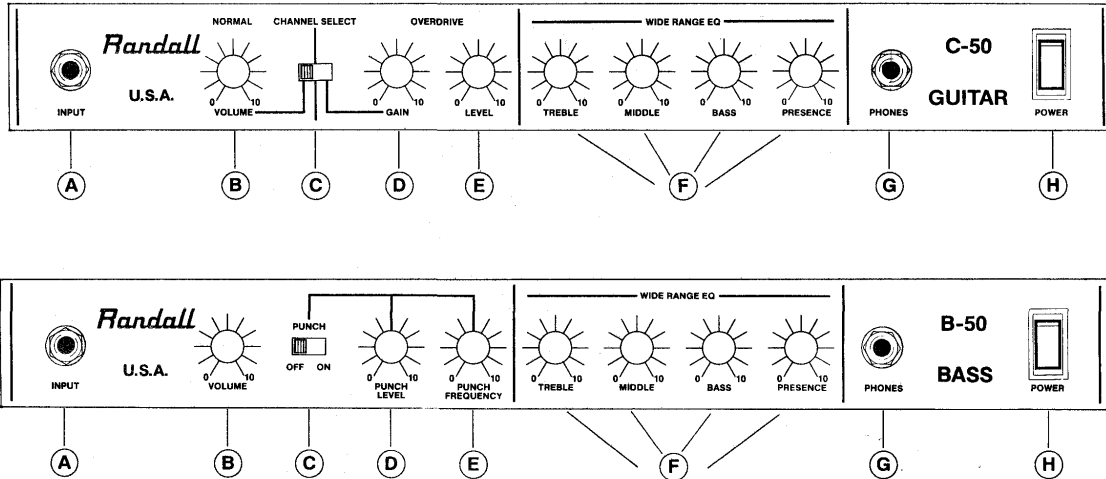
Randall
U.S.A.
INPUT
NORMAL
CHANNEL SELECT
OVERDRIVE
0 10
VOLUME
0 10
GAIN
0 10
LEVEL
WIDE RANGE EQ
0 10
TREBLE
0 10
MIDDLE
0 10
BASS
0 10
PRESENCE
PHONES
C-50
GUITAR
POWER

A B C D E F G H

Randall
U.S.A.
INPUT
0 10
VOLUME
PUNCH
OFF ON
0 10
PUNCH LEVEL
0 10
PUNCH FREQUENCY
WIDE RANGE EQ
0 10
TREBLE
0 10
MIDDLE
0 10
BASS
0 10
PRESENCE
PHONES
B-50
BASS
POWER

A B C D E F G H